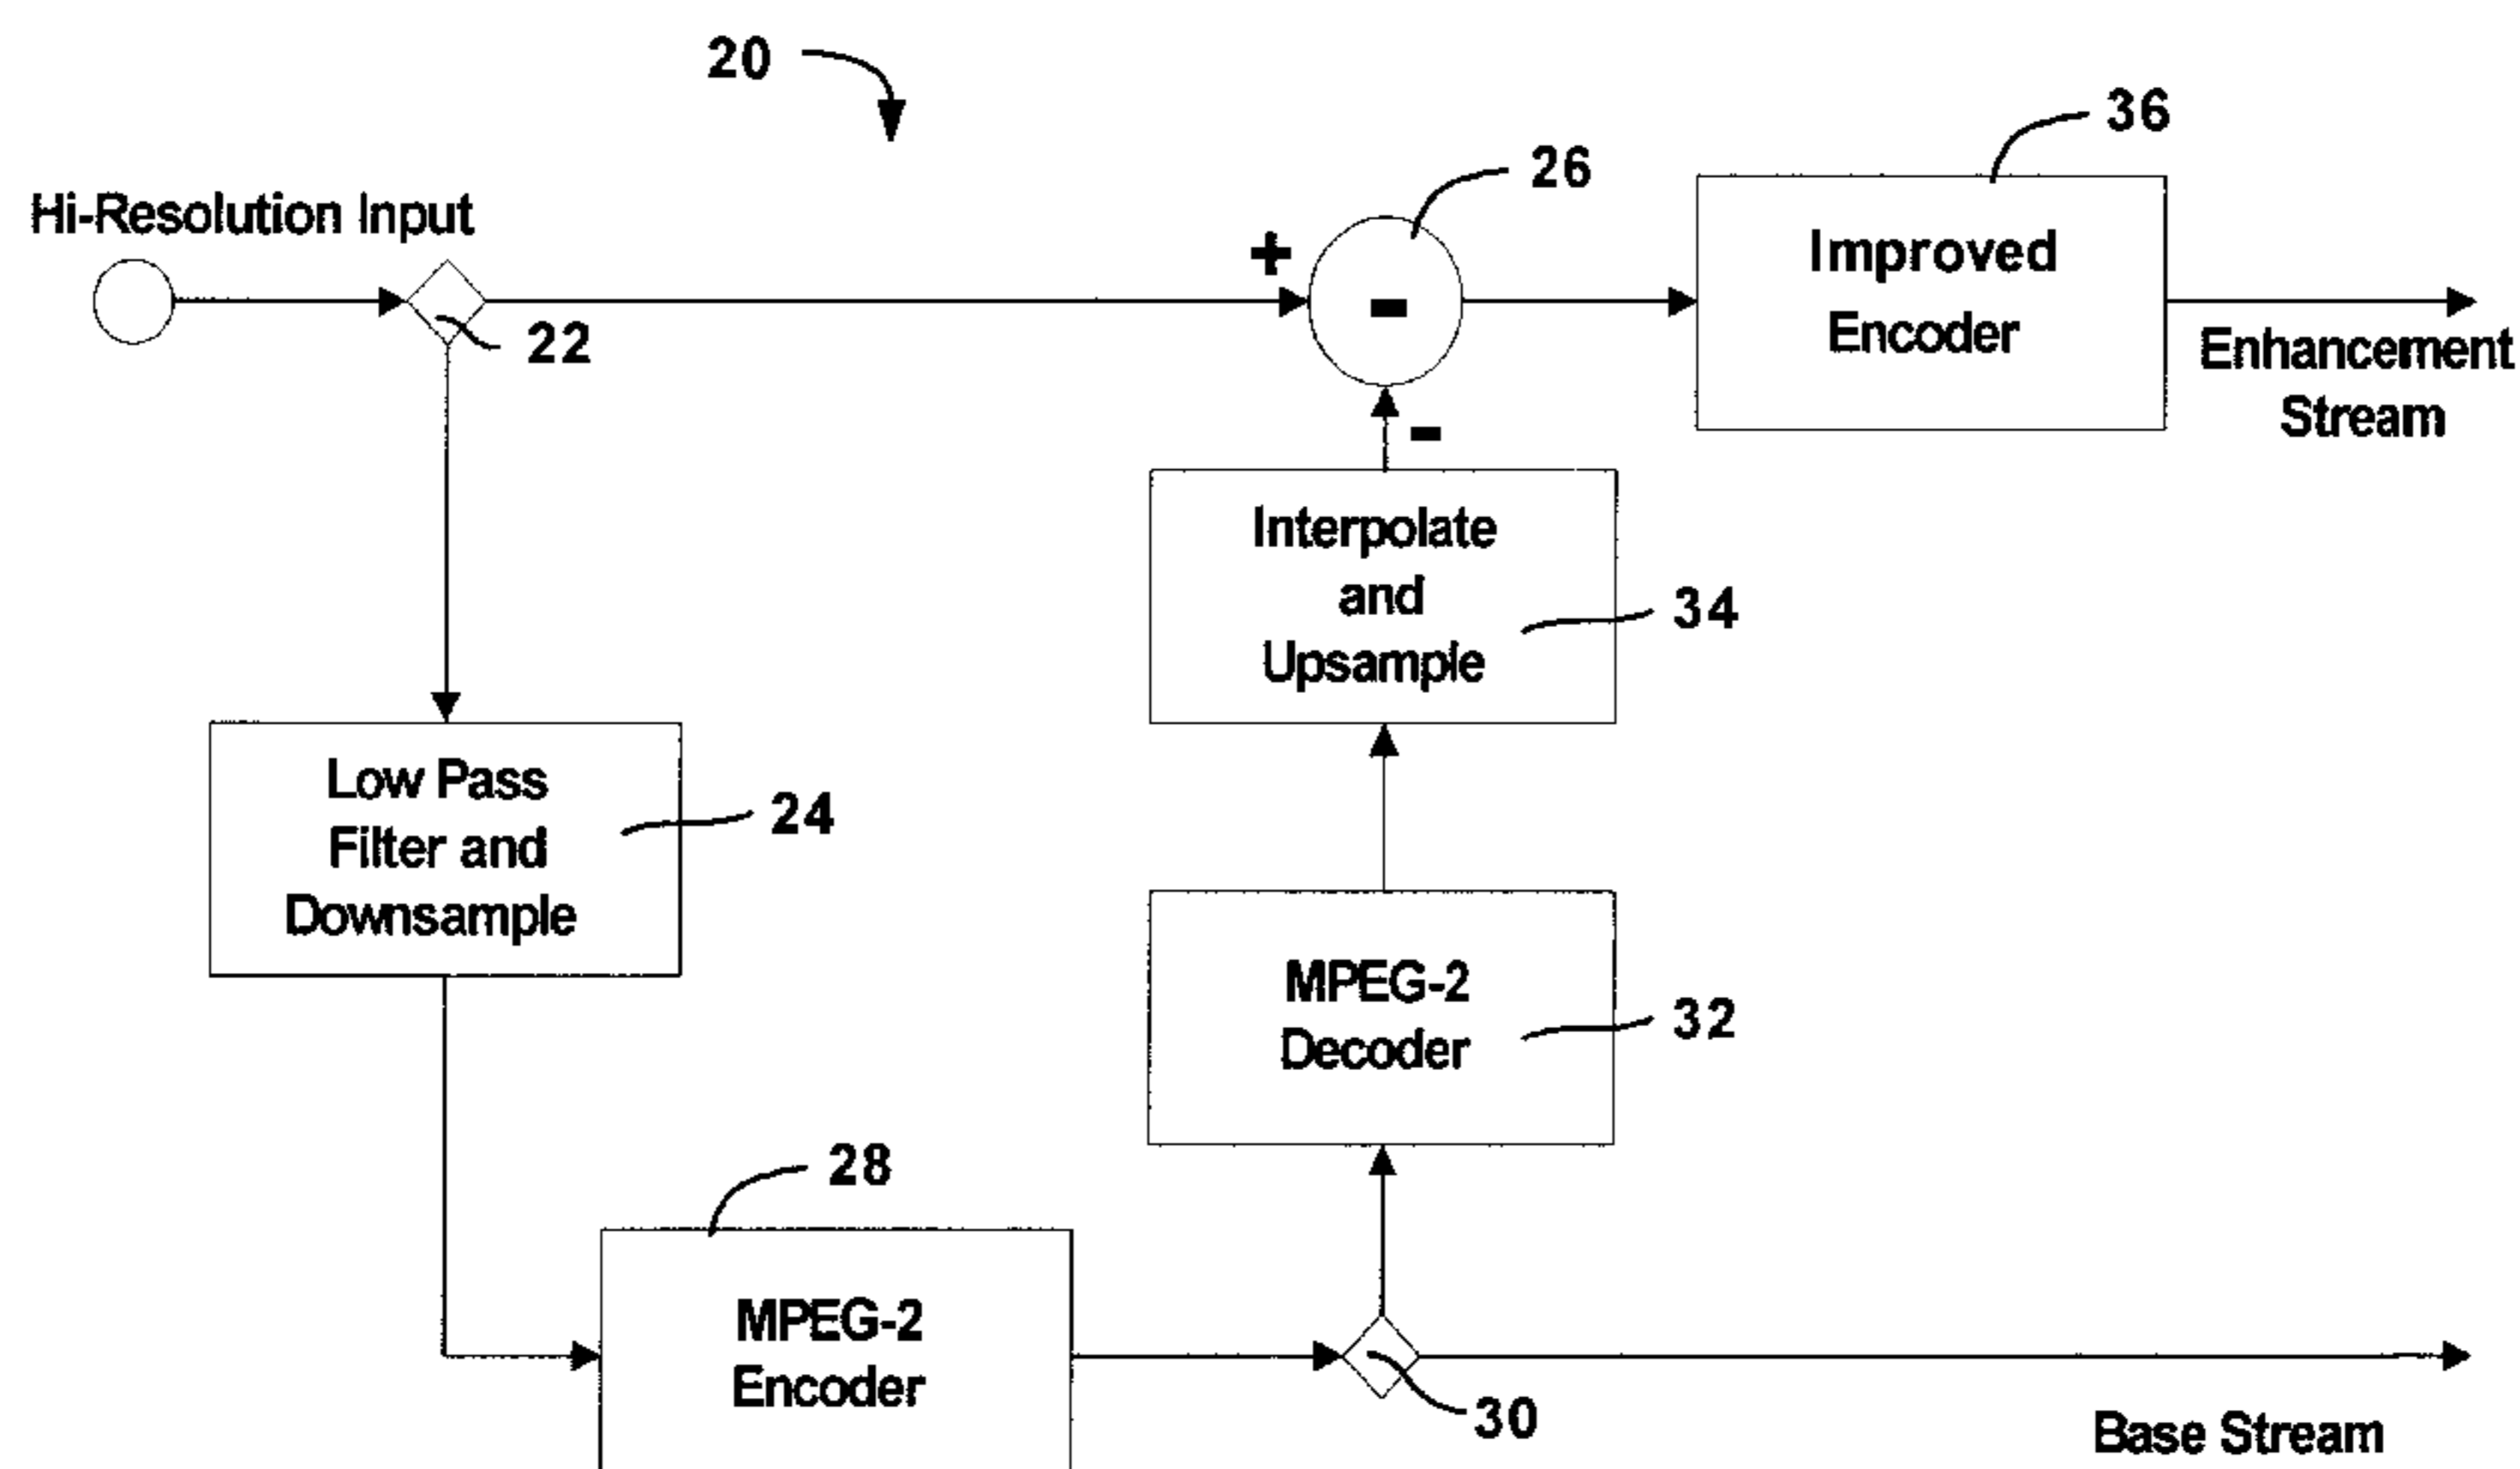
20

36

26

Hi-Resolution Input

+

-

Improved Encoder

22

Enhancement Stream

-

Interpolate and Upsample

34

Low Pass Filter and Downsample

24

MPEG-2 Decoder

32

28

MPEG-2 Encoder

30

Base Stream